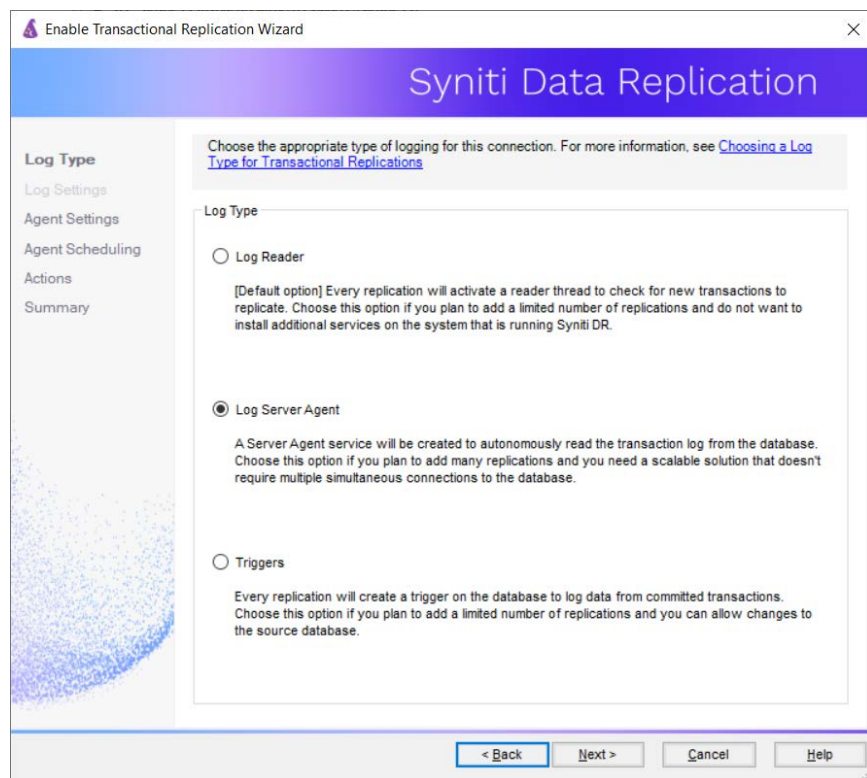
Enable Transactional Replication Wizard

Syniti Data Replication

Log Type
Log Settings
Agent Settings
Agent Scheduling
Actions
Summary

Choose the appropriate type of logging for this connection. For more information, see Choosing a Log Type for Transactional Replications

Log Type

Log Reader

[Default option] Every replication will activate a reader thread to check for new transactions to replicate. Choose this option if you plan to add a limited number of replications and do not want to install additional services on the system that is running Syniti DR.

Log Server Agent

A Server Agent service will be created to autonomously read the transaction log from the database. Choose this option if you plan to add many replications and you need a scalable solution that doesn't require multiple simultaneous connections to the database.

Triggers

Every replication will create a trigger on the database to log data from committed transactions. Choose this option if you plan to add a limited number of replications and you can allow changes to the source database.

< Back
Next >
Cancel
Help